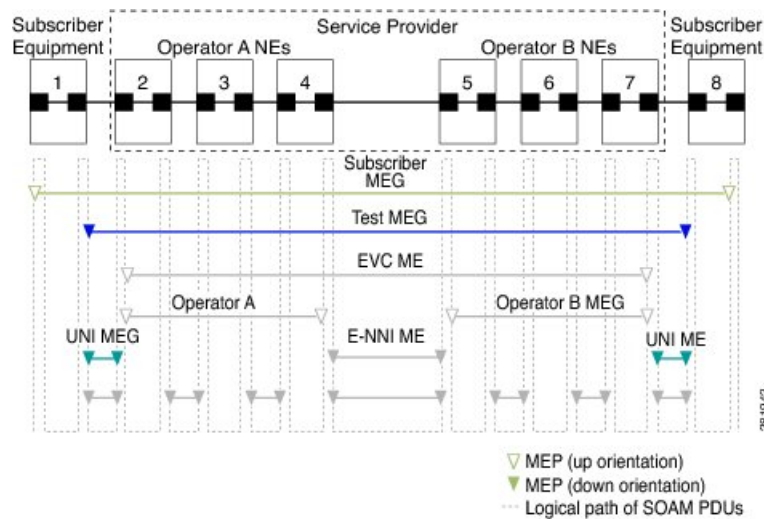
Subscriber Equipment

Service Provider

Operator A NEs

Operator B NEs

Subscriber Equipment

1
2
3
4
5
6
7
8

Subscriber MEG

Test MEG

EVC ME

Operator A

Operator B MEG

UNI MEG

E-NNI ME

UNI ME

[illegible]

MEP (up orientation)
MEP (down orientation)
Logical path of SOAM PDUs